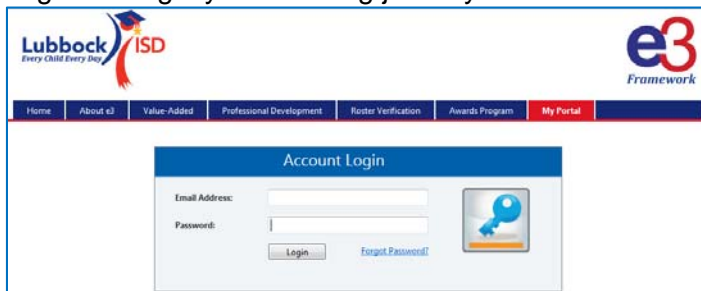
Lubbock ISD
Every Child Every Day

e3
Framework

Home | About e3 | Value-Added | Professional Development | Roster Verification | Awards Program | My Portal

Account Login

Email Address:

Password:

Login

Forgot Password?